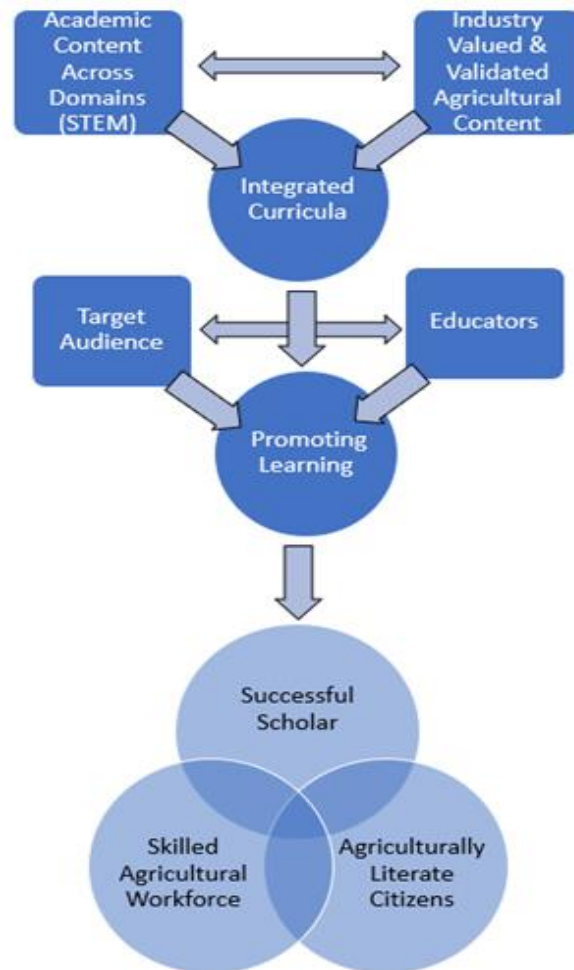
Academic Content Across Domains (STEM)

Industry Valued & Validated Agricultural Content

Integrated Curricula

Target Audience

Educators

Promoting Learning

Successful Scholar

Skilled Agricultural Workforce

Agriculturally Literate Citizens